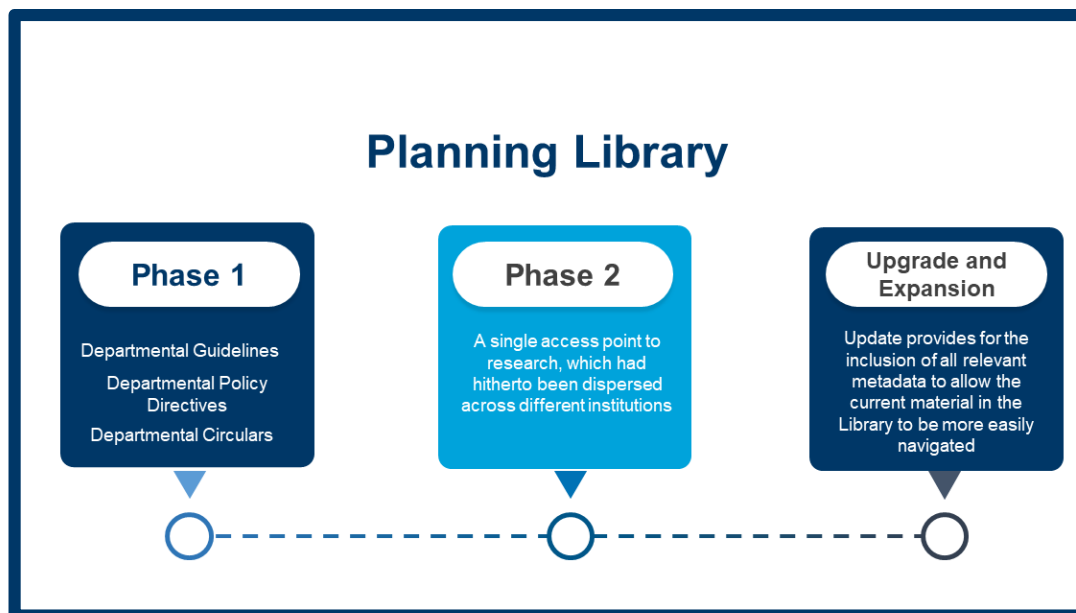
Planning Library

Phase 1

Departmental Guidelines

Departmental Policy Directives

Departmental Circulars

Phase 2

A single access point to research, which had hitherto been dispersed across different institutions

Upgrade and Expansion

Update provides for the inclusion of all relevant metadata to allow the current material in the Library to be more easily navigated